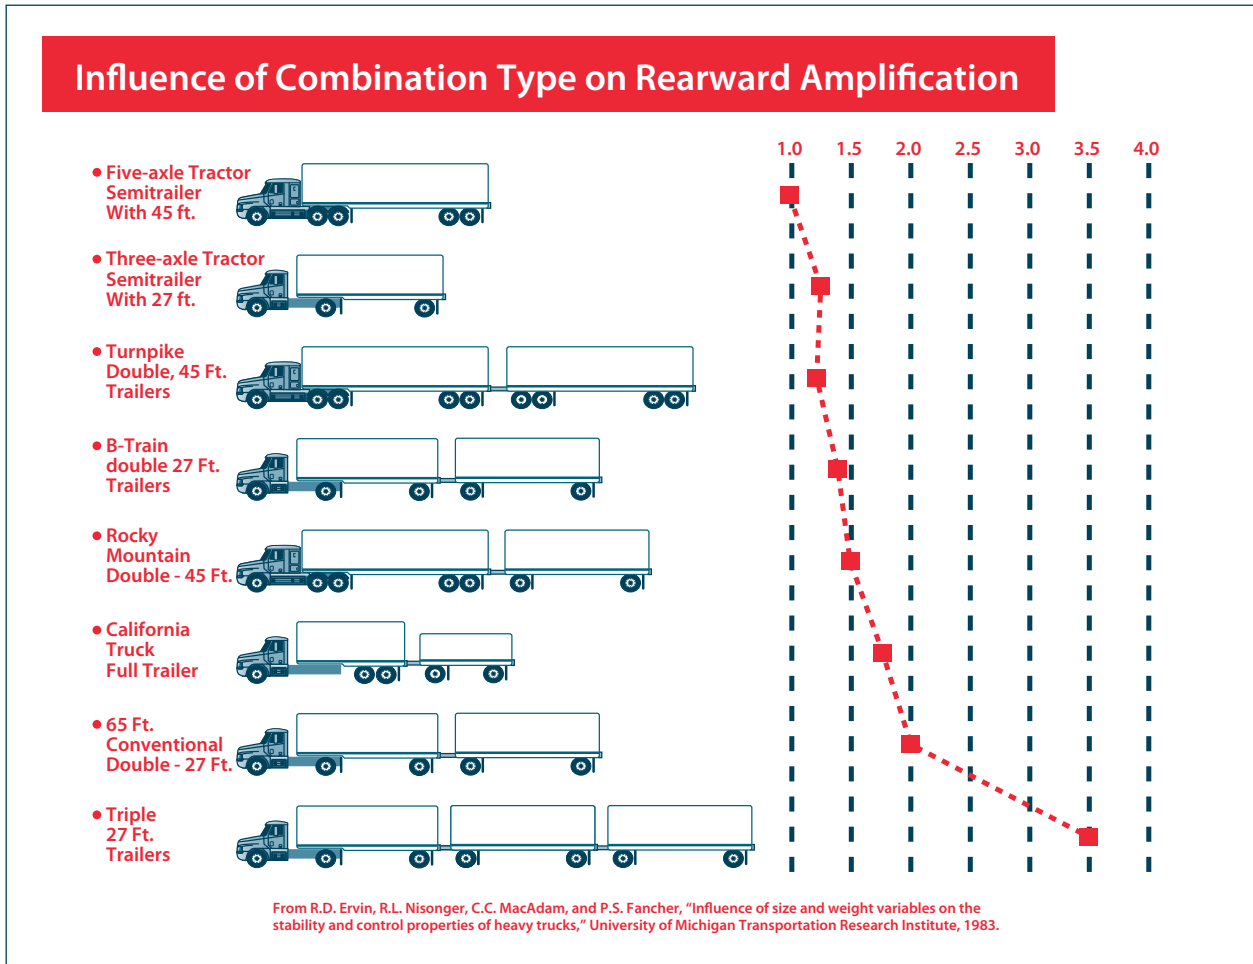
Influence of Combination Type on Rearward Amplification

1.0 1.5 2.0 2.5 3.0 3.5 4.0

• Five-axle Tractor Semitrailer With 45 ft.

• Three-axle Tractor Semitrailer With 27 ft.

• Turnpike Double, 45 Ft. Trailers

• B-Train double 27 Ft. Trailers

• Rocky Mountain Double - 45 Ft.

• California Truck Full Trailer

• 65 Ft. Conventional Double - 27 Ft.

• Triple 27 Ft. Trailers

From R.D. Ervin, R.L. Nisonger, C.C. MacAdam, and P.S. Fancher, "Influence of size and weight variables on the stability and control properties of heavy trucks," University of Michigan Transportation Research Institute, 1983.